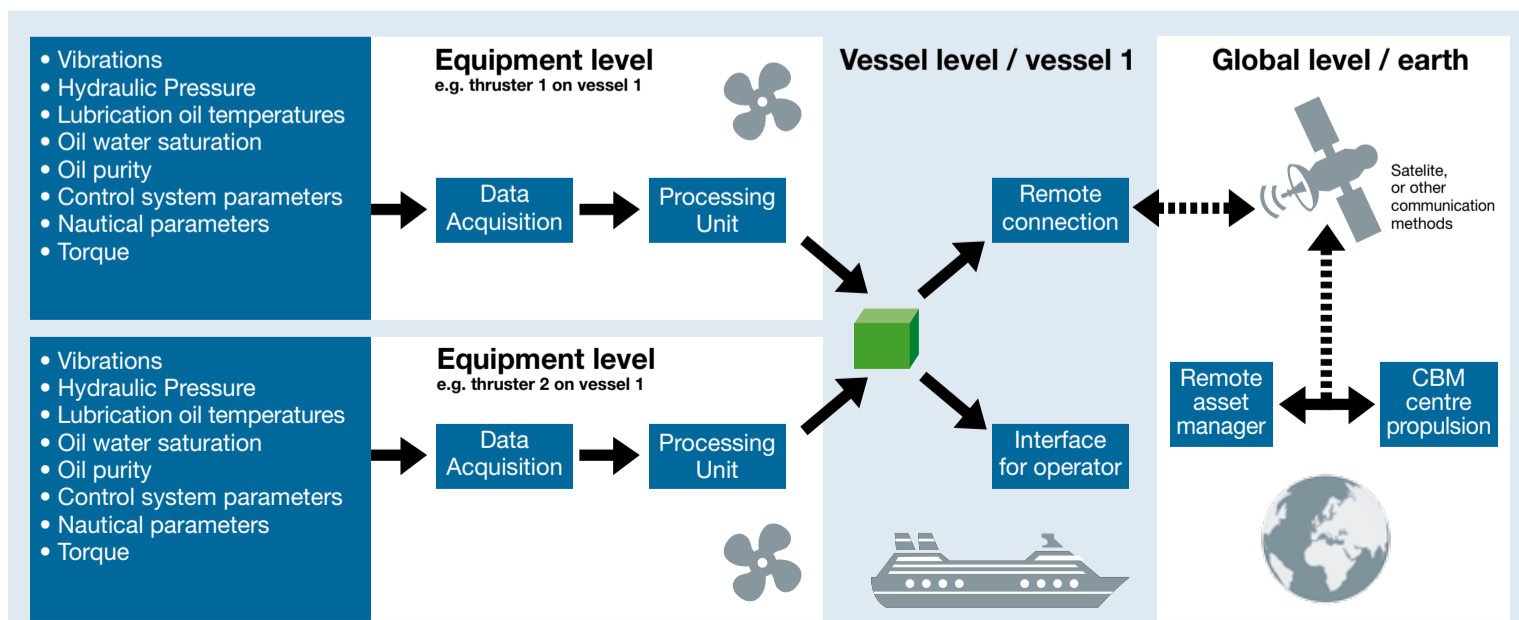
• Vibrations
• Hydraulic Pressure
• Lubrication oil temperatures
• Oil water saturation
• Oil purity
• Control system parameters
• Nautical parameters
• Torque

Equipment level
e.g. thruster 1 on vessel 1

Data Acquisition

Processing Unit

• Vibrations
• Hydraulic Pressure
• Lubrication oil temperatures
• Oil water saturation
• Oil purity
• Control system parameters
• Nautical parameters
• Torque

Equipment level
e.g. thruster 2 on vessel 1

Data Acquisition

Processing Unit

Vessel level / vessel 1

Remote connection

Interface for operator

Global level / earth

Satelite, or other communication methods

Remote asset manager

CBM centre propulsion